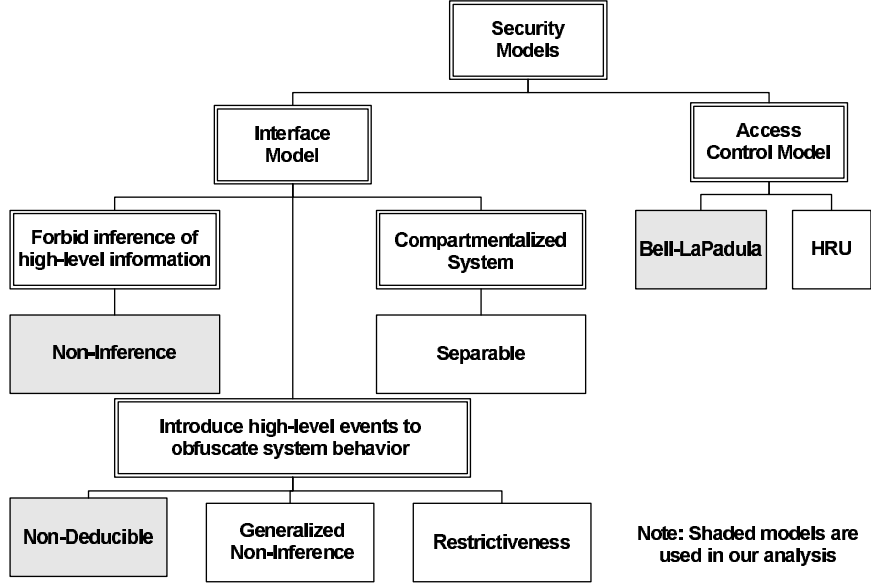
Security Models

Interface Model

Access Control Model

Forbid inference of high-level information

Compartmentalized System

Bell-LaPadula

HRU

Non-Inference

Separable

Introduce high-level events to obfuscate system behavior

Non-Deducible

Generalized Non-Inference

Restrictiveness

Note: Shaded models are used in our analysis